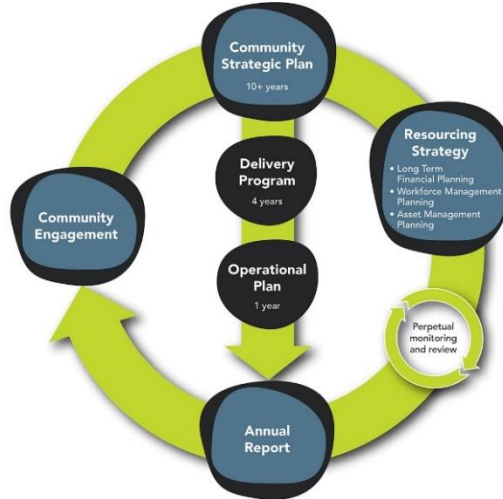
Community Strategic Plan
10+ years

Delivery Program
4 years

Operational Plan
1 year

Resourcing Strategy
• Long Term Financial Planning
• Workforce Management Planning
• Asset Management Planning

Community Engagement

Perpetual monitoring and review

Annual Report